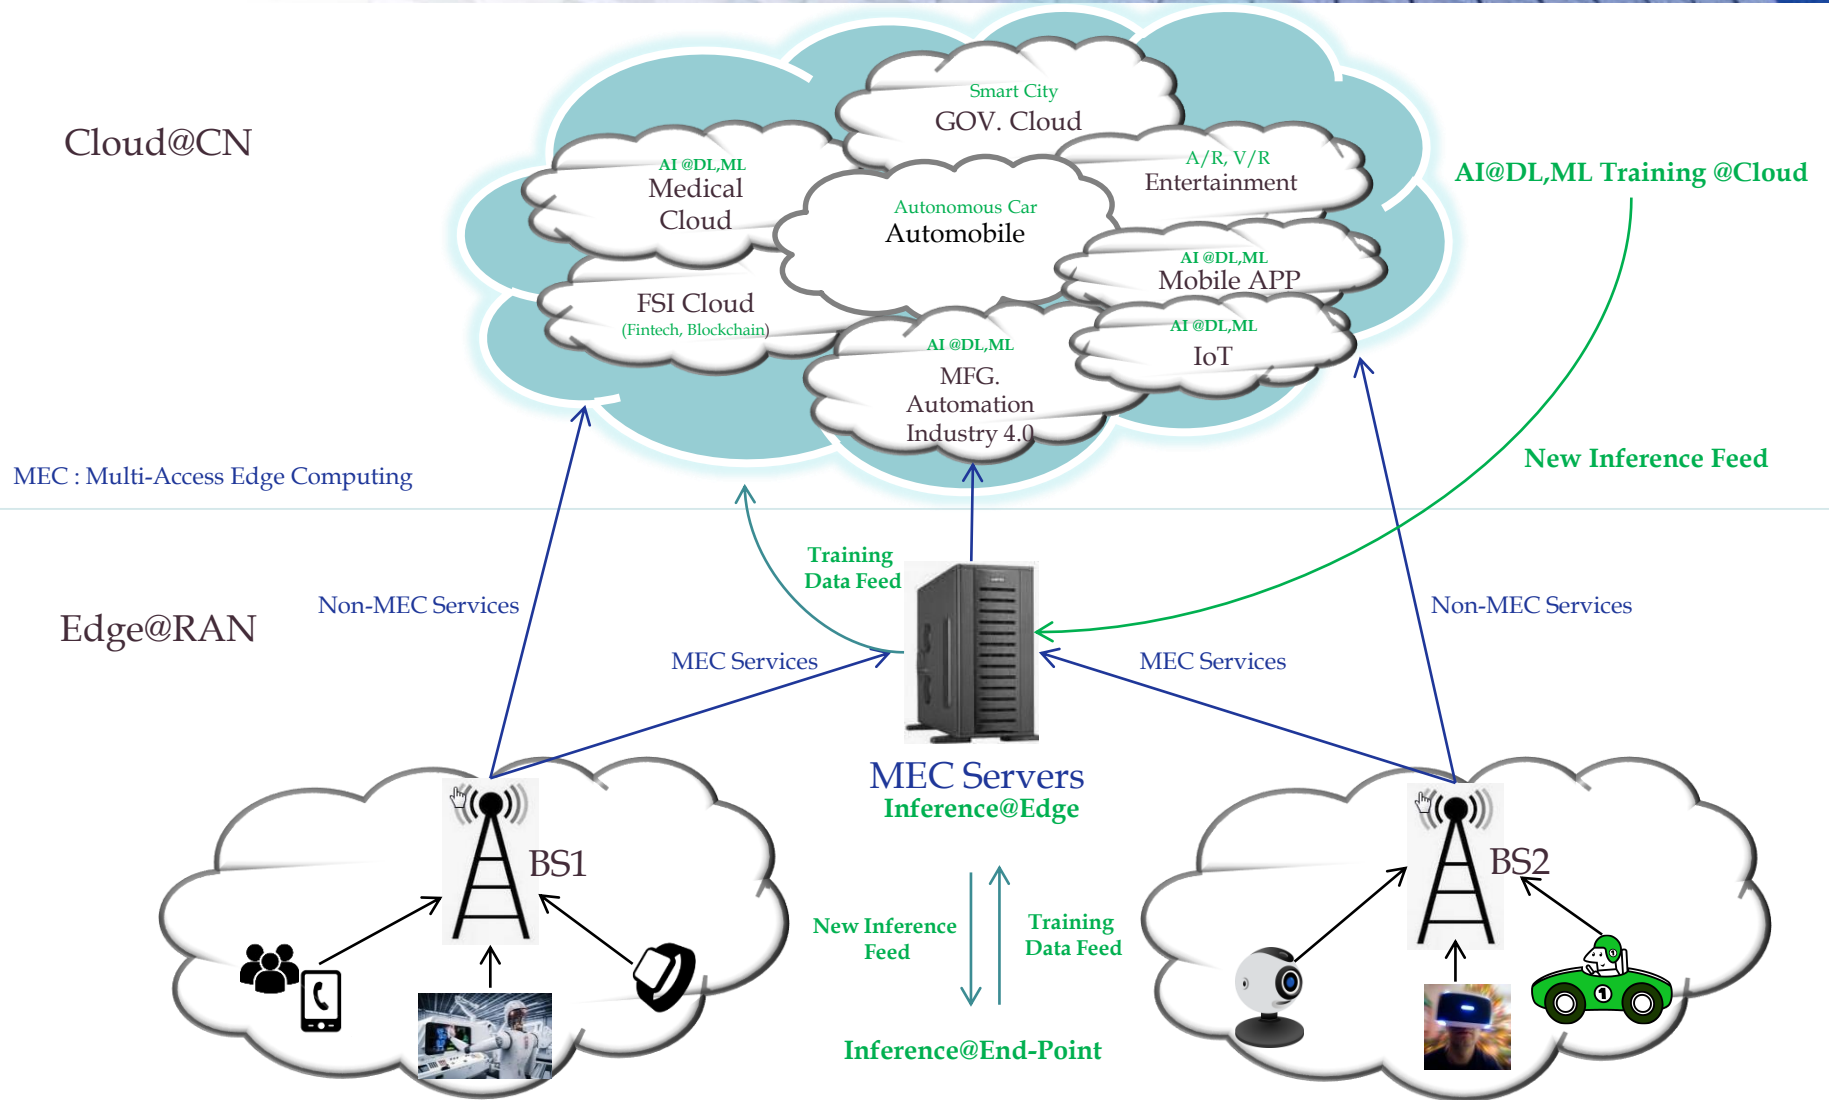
Cloud@CN

Smart City
GOV. Cloud

AI @DL,ML
Medical Cloud

A/R, V/R
Entertainment

Autonomous Car
Automobile

AI @DL,ML
Mobile APP

FSI Cloud
(Fintech, Blockchain)

AI @DL,ML
IoT

AI @DL,ML
MFG. Automation Industry 4.0

AI@DL,ML Training @Cloud

New Inference Feed

MEC : Multi-Access Edge Computing

Edge@RAN

Non-MEC Services

Training Data Feed

Non-MEC Services

MEC Services

MEC Services

MEC Servers
Inference@Edge

BS1

BS2

New Inference Feed

Training Data Feed

Inference@End-Point